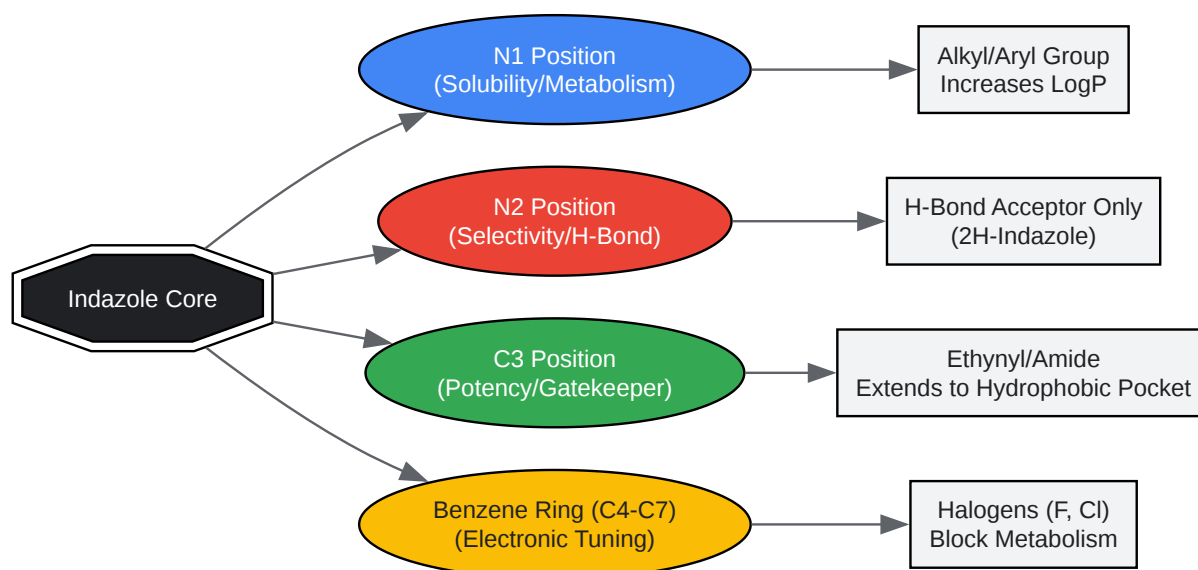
Indazole Core

N1 Position
(Solubility/Metabolism)

Alkyl/Aryl Group
Increases LogP

N2 Position
(Selectivity/H-Bond)

H-Bond Acceptor Only
(2H-Indazole)

C3 Position
(Potency/Gatekeeper)

Ethynyl/Amide
Extends to Hydrophobic Pocket

Benzene Ring (C4-C7)
(Electronic Tuning)

Halogens (F, Cl)
Block Metabolism